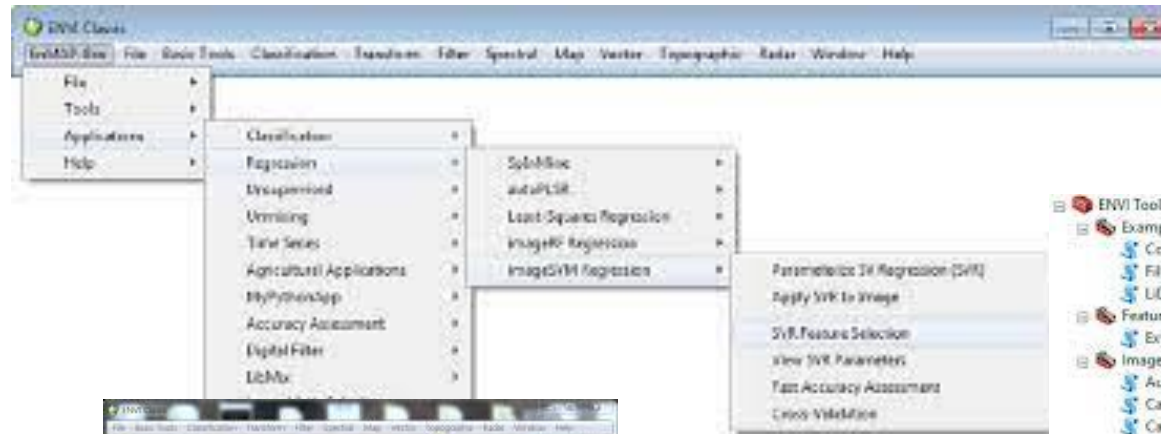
ENVI Classic

EnMAP-Box File Basic Tools Classification Transform Filter Spectral Map Vector Topographic Radar Window Help

File
Tools
Applications
Help

Classification
Regression
Unsupervised
Unmixing
Time Series
Agricultural Applications
MyPythonApp
Accuracy Assessment
Digital Filter
LibMix

SplsMine
autoPLSR
Least-Squares Regression
imageRF Regression
imageSVM Regression

Parameterize SV Regression (SVR)
Apply SVR to Image
SVR Feature Selection
View SVR Parameters
Fast Accuracy Assessment
Cross-Validation

ENVI Tool
Examp
Co
Fil
Lil
Featur
Ex
Image
Ac
Ca
Ca

ENVI Classic
File Basic Tools Classification Transform Filter Spectral Map Vector Topographic Radar Window Help